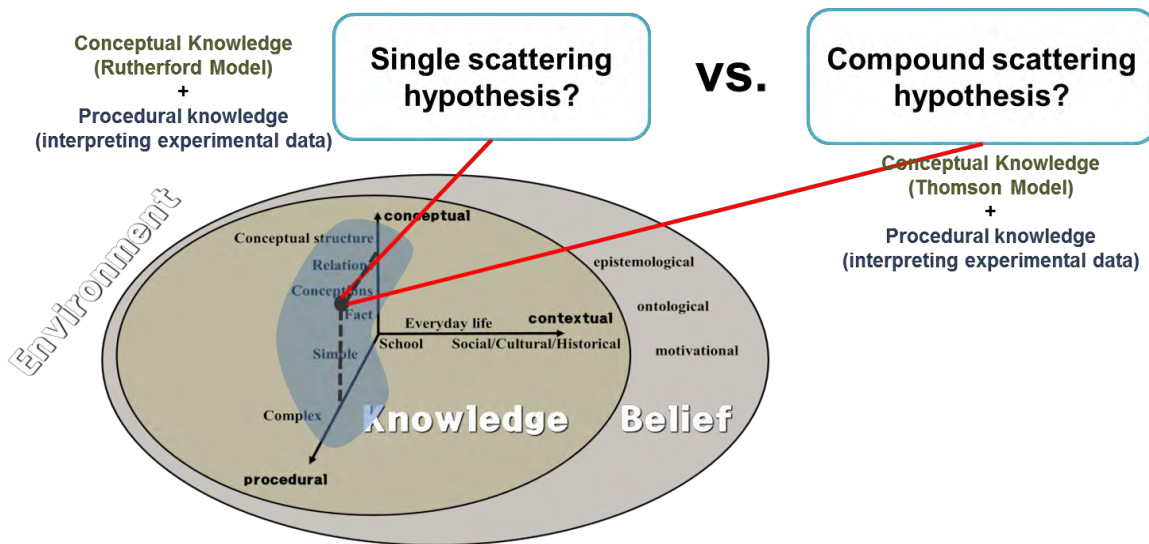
Conceptual Knowledge (Rutherford Model) + Procedural knowledge (interpreting experimental data)

Single scattering hypothesis?

vs.

Compound scattering hypothesis?

Conceptual Knowledge (Thomson Model) + Procedural knowledge (interpreting experimental data)

Environment

conceptual

Conceptual structure

Relation

Conceptions

Fact

Simple

Complex

procedural

Everyday life

contextual

School

Social/Cultural/Historical

epistemological

ontological

motivational

Knowledge

Belief